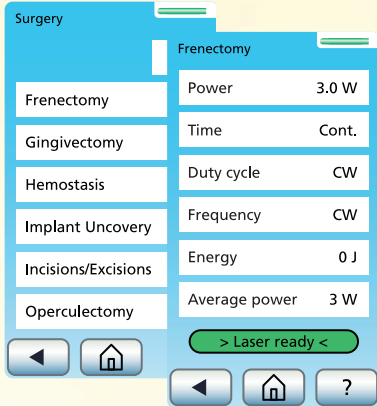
Surgery

Frenectomy

Gingivectomy

Hemostasis

Implant Uncovery

Incisions/Excisions

Operculectomy

Frenectomy

| Power | 3.0 W |
|---|---|
| Time | Cont. |
| Duty cycle | CW |
| Frequency | CW |
| Energy | 0 J |
| Average power | 3 W |

> Laser ready <

?